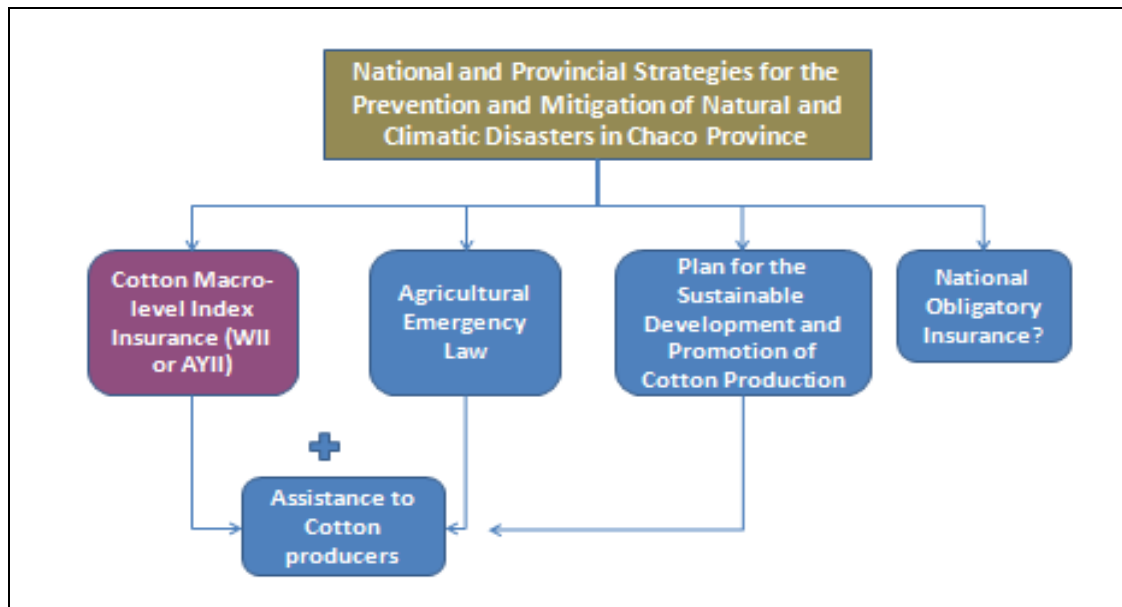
National and Provincial Strategies for the Prevention and Mitigation of Natural and Climatic Disasters in Chaco Province

Cotton Macro-level Index Insurance (WII or AYII)

Agricultural Emergency Law

Plan for the Sustainable Development and Promotion of Cotton Production

National Obligatory Insurance?

Assistance to Cotton producers